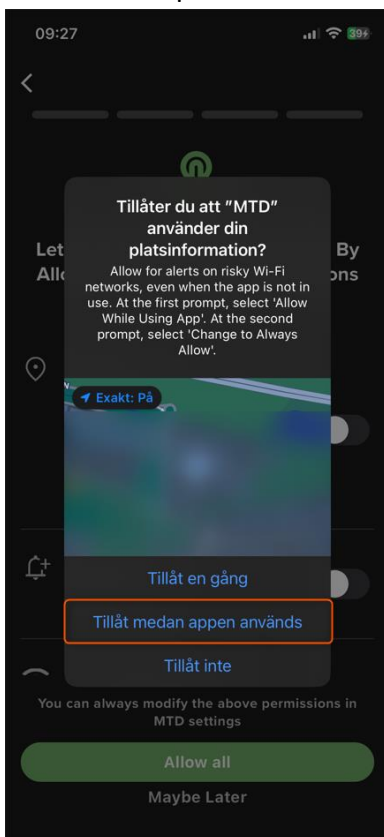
09:27

39

Tillåter du att "MTD" använder din platsinformation?

Allow for alerts on risky Wi-Fi networks, even when the app is not in use. At the first prompt, select 'Allow While Using App'. At the second prompt, select 'Change to Always Allow'.

Exakt: På

Tillåt en gång

Tillåt medan appen används

Tillåt inte

Let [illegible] By

All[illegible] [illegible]ons

You can always modify the above permissions in MTD settings

Allow all

Maybe Later